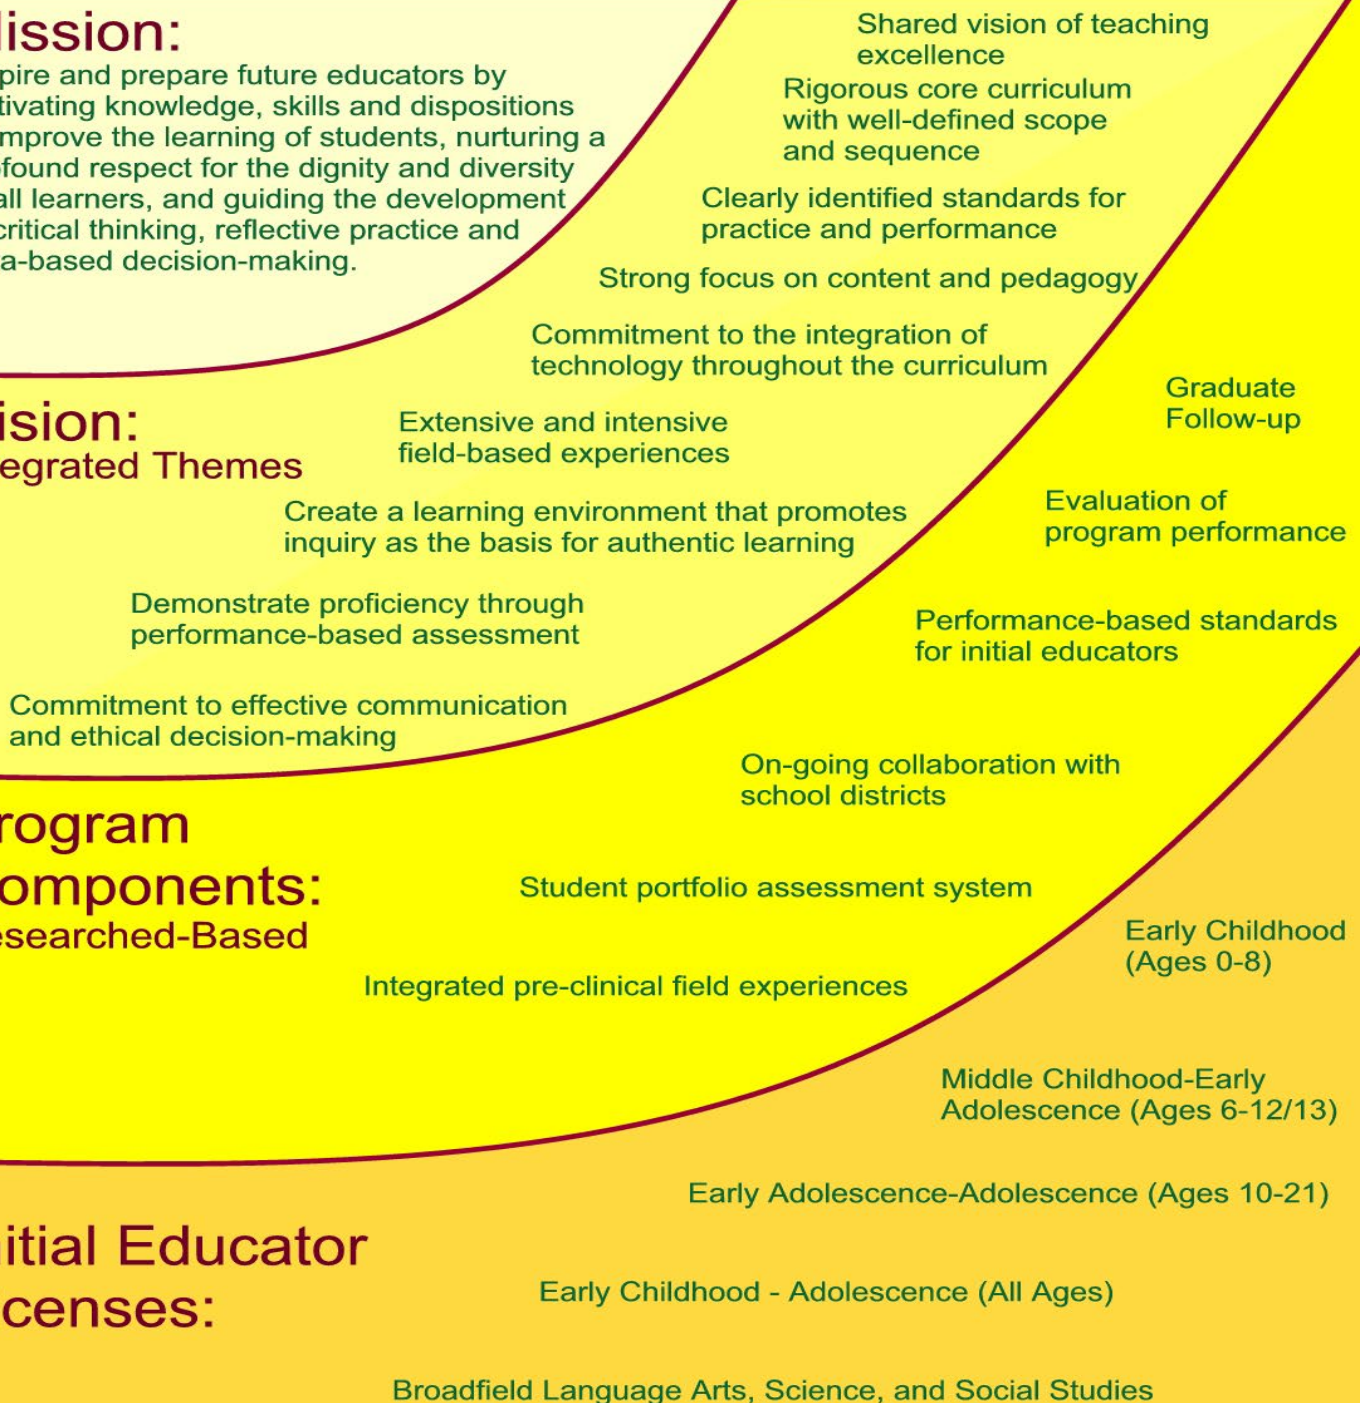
ission:

pire and prepare future educators by tivating knowledge, skills and dispositions mprove the learning of students, nurturing a found respect for the dignity and diversity all learners, and guiding the development critical thinking, reflective practice and a-based decision-making.

Shared vision of teaching excellence

Rigorous core curriculum with well-defined scope and sequence

Clearly identified standards for practice and performance

Strong focus on content and pedagogy

Commitment to the integration of technology throughout the curriculum

ision:
egrated Themes

Extensive and intensive field-based experiences

Graduate Follow-up

Create a learning environment that promotes inquiry as the basis for authentic learning

Evaluation of program performance

Demonstrate proficiency through performance-based assessment

Performance-based standards for initial educators

Commitment to effective communication and ethical decision-making

On-going collaboration with school districts

rogram
omponents:
esearched-Based

Student portfolio assessment system

Early Childhood (Ages 0-8)

Integrated pre-clinical field experiences

Middle Childhood-Early Adolescence (Ages 6-12/13)

Early Adolescence-Adolescence (Ages 10-21)

itial Educator
censes:

Early Childhood - Adolescence (All Ages)

Broadfield Language Arts, Science, and Social Studies